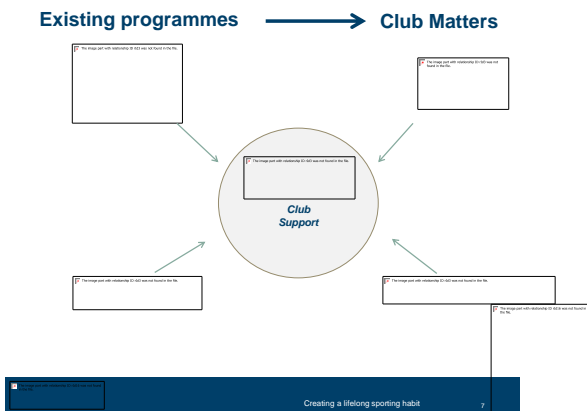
Existing programmes → Club Matters

The image part with relationship ID rId3 was not found in the file.

The image part with relationship ID rId0 was not found in the file.

The image part with relationship ID rId0 was not found in this file.

Club Support

The image part with relationship ID rId0 was not found in the file.

The image part with relationship ID rId0 was not found in the file.

The image part with relationship ID rId16 was not found in the file.

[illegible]

Creating a lifelong sporting habit

7